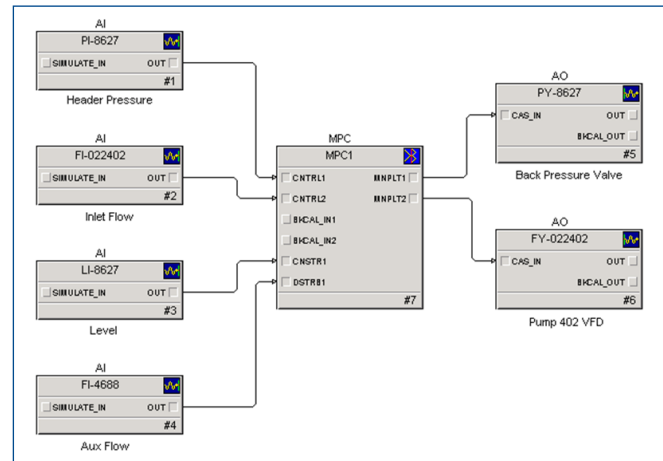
AI
PI-8627
SIMULATE_IN
OUT
#1
Header Pressure

AI
FI-022402
SIMULATE_IN
OUT
#2
Inlet Flow

AI
LI-8627
SIMULATE_IN
OUT
#3
Level

AI
FI-4688
SIMULATE_IN
OUT
#4
Aux Flow

MPC
MPC1
CNTRL1
CNTRL2
BKCAL_IN1
BKCAL_IN2
CNSTR1
DSTRB1
MNPLT1
MNPLT2
#7

AO
PY-8627
CAS_IN
OUT
BKCAL_OUT
#5
Back Pressure Valve

AO
FY-022402
CAS_IN
OUT
BKCAL_OUT
#6
Pump 402 VFD